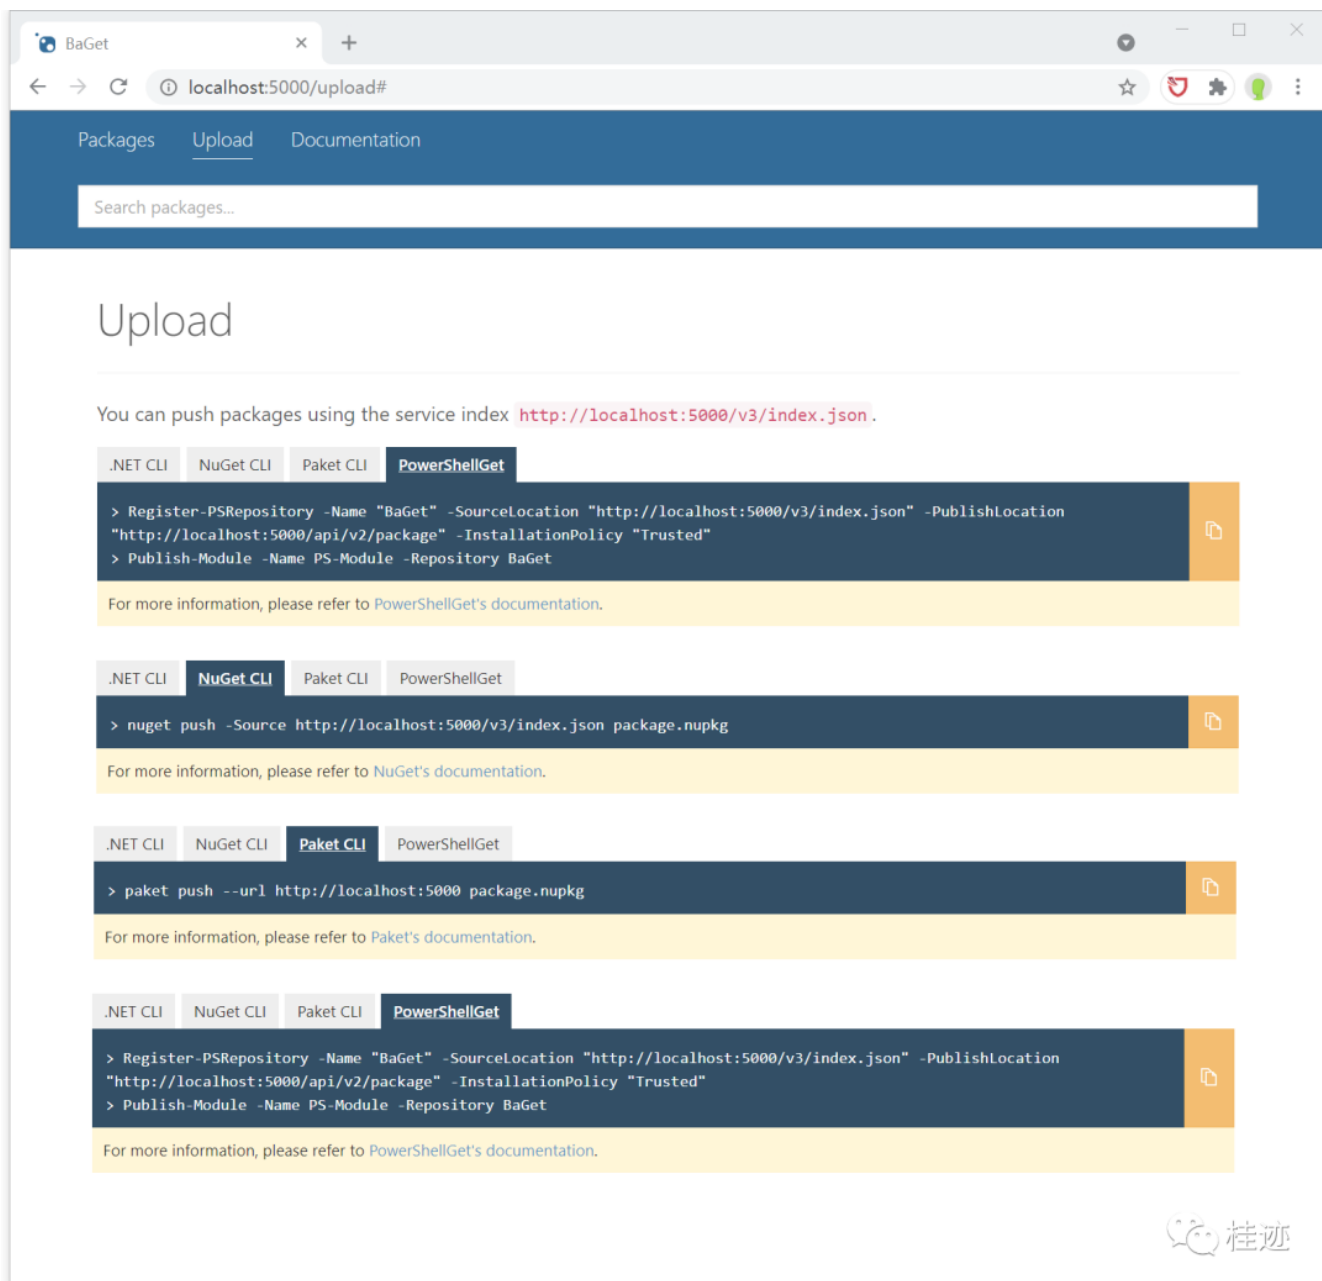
BaGet

localhost:5000/upload#

Packages Upload Documentation

Search packages...

Upload

You can push packages using the service index http://localhost:5000/v3/index.json.

.NET CLI NuGet CLI Paket CLI PowerShellGet

> Register-PSRepository -Name "BaGet" -SourceLocation "http://localhost:5000/v3/index.json" -PublishLocation "http://localhost:5000/api/v2/package" -InstallationPolicy "Trusted"
> Publish-Module -Name PS-Module -Repository BaGet

For more information, please refer to PowerShellGet's documentation.

.NET CLI NuGet CLI Paket CLI PowerShellGet

> nuget push -Source http://localhost:5000/v3/index.json package.nupkg

For more information, please refer to NuGet's documentation.

.NET CLI NuGet CLI Paket CLI PowerShellGet

> paket push --url http://localhost:5000 package.nupkg

For more information, please refer to Paket's documentation.

.NET CLI NuGet CLI Paket CLI PowerShellGet

> Register-PSRepository -Name "BaGet" -SourceLocation "http://localhost:5000/v3/index.json" -PublishLocation "http://localhost:5000/api/v2/package" -InstallationPolicy "Trusted"
> Publish-Module -Name PS-Module -Repository BaGet

For more information, please refer to PowerShellGet's documentation.

桂迹